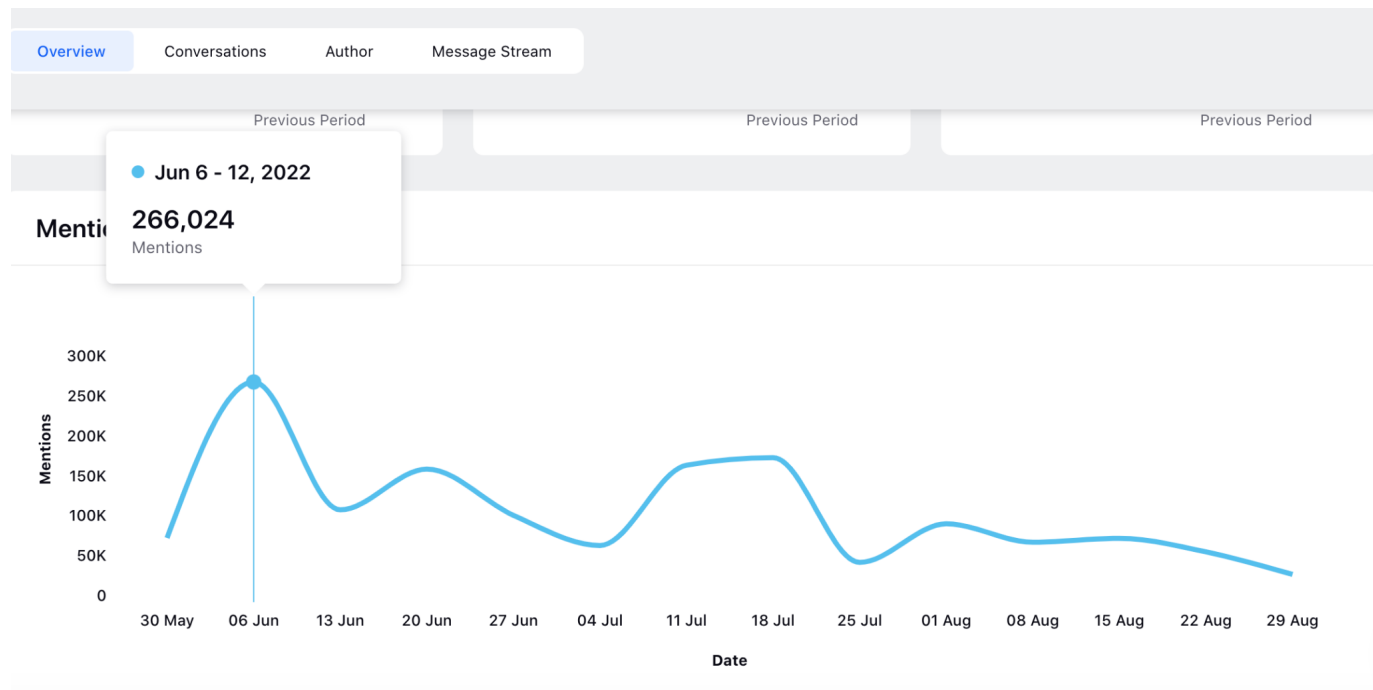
Overview Conversations Author Message Stream

Previous Period

Previous Period

Previous Period

Jun 6 - 12, 2022

266,024
Mentions

Mentic

300K
250K
200K
150K
100K
50K
0

Mentions

30 May 06 Jun 13 Jun 20 Jun 27 Jun 04 Jul 11 Jul 18 Jul 25 Jul 01 Aug 08 Aug 15 Aug 22 Aug 29 Aug

Date